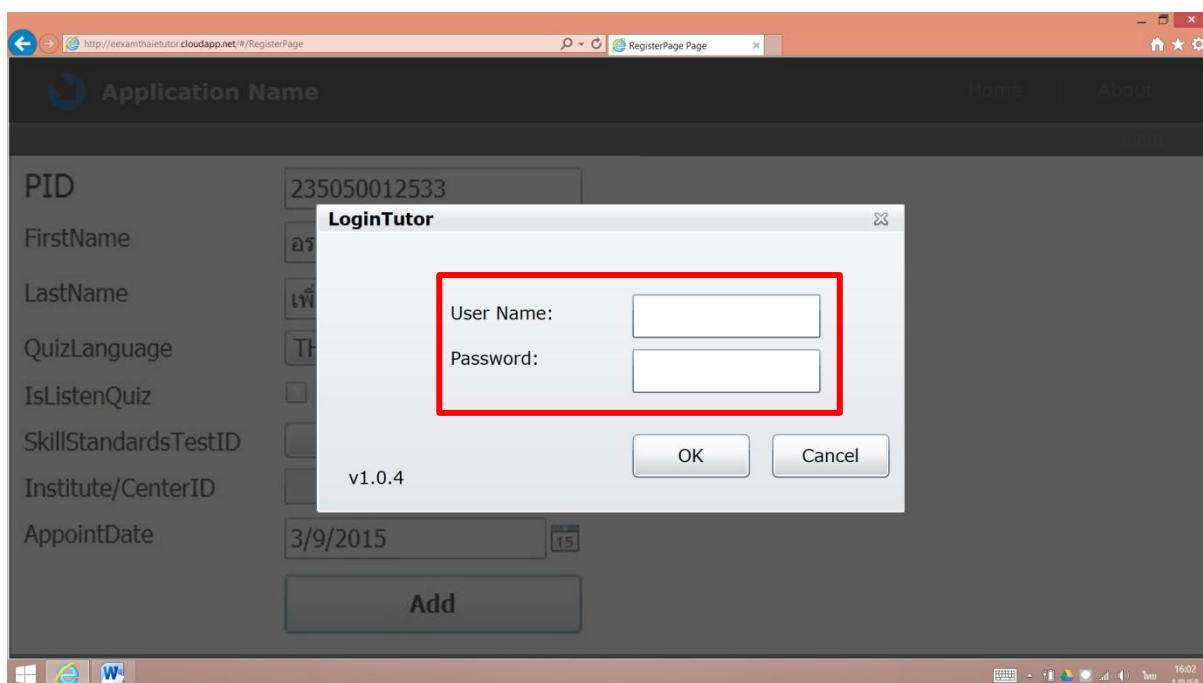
http://eexamthaietutor.cloudapp.net/#/RegisterPage
RegisterPage Page

Application Name

Home
About

PID
235050012533
FirstName
อร
LastName
เพื
QuizLanguage
TH
IsListenQuiz
SkillStandardsTestID
Institute/CenterID
AppointDate
3/9/2015
15
Add

LoginTutor
User Name:
Password:
OK
Cancel
v1.0.4

16:02